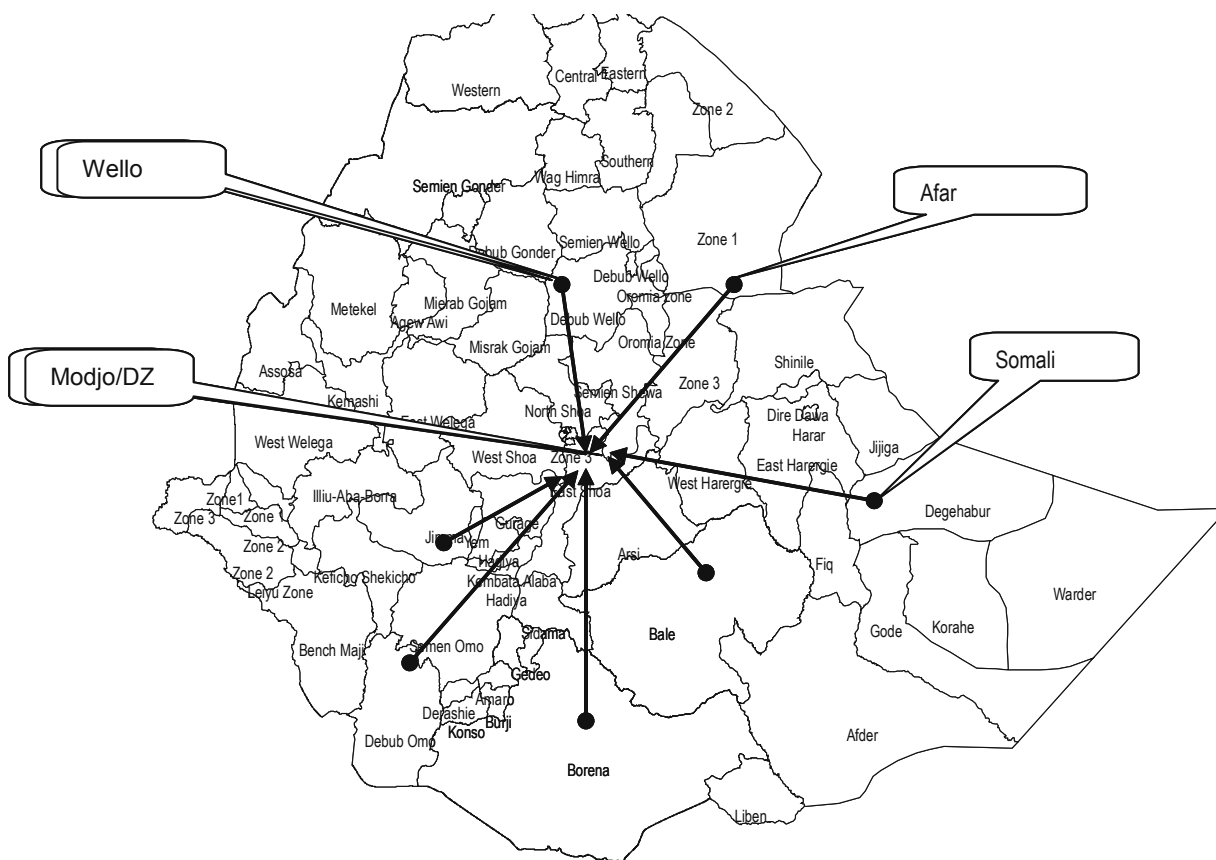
Western
Central
Eastern
Zone 2
Wello
Southern
Semien Gonder
Wag Himra
Afar
Debub Gonder
Semien Wello
Zone 1
Debub Wello
Metekel
Mierab Gojam
Oromia zone
Agew Awi
Debub Wello
Misrak Gojam
Oromia Zone
Somali
Modjo/DZ
Assosa
Shinile
Semien Shewa
Zone 3
Kemashi
North Shoa
East Welega
Dire Dawa
Harar
West Welega
West Shoa
Zone 5
Jijiga
East Harerge
East Shoa
West Harerge
Zone1
Illiu-Aba-Borra
Degehabur
Zone 3
Zone
Jimma
Yem
Gurage
Zone 2
Arsi
Hadiya
Zone 2
Keficho Shekicho
Kembata Alaba
Fiq
Warder
Leiyu Zone
Hadiya
Bench Maji
Sidama
Bale
Gode
Korahe
Semen Omo
Gedeo
Amaro
Derashie
Burji
Konso
Debub Omo
Afder
Borena
Liben